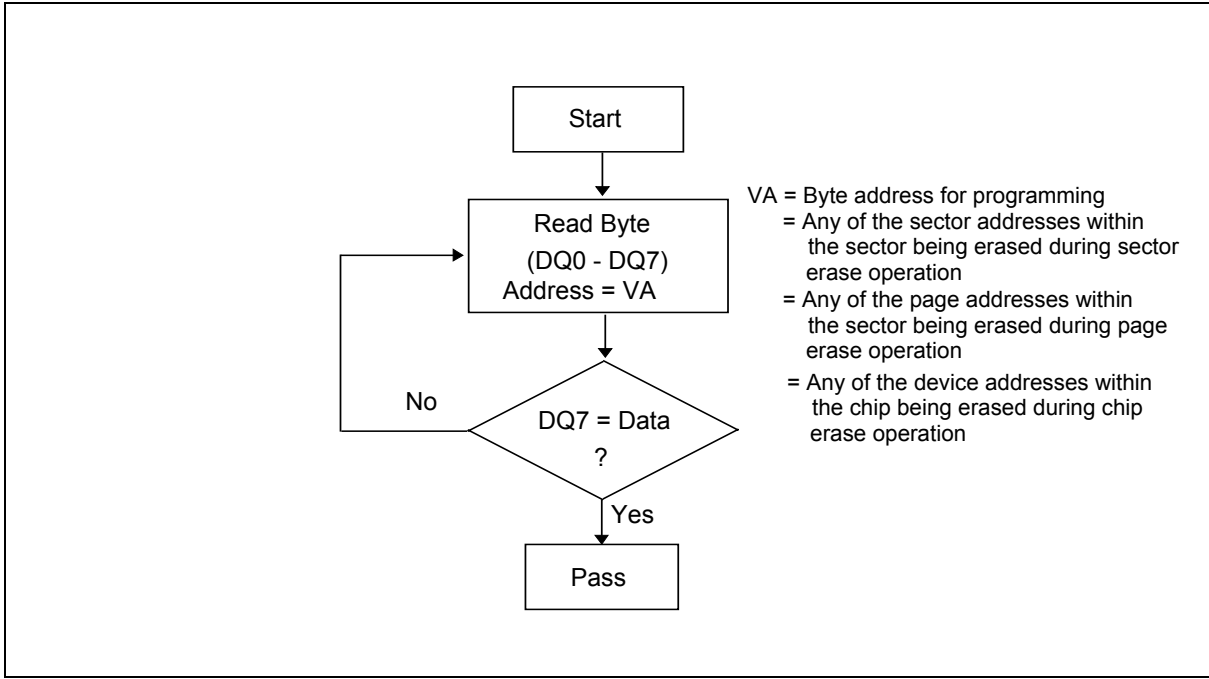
Start

Read Byte
(DQ0 - DQ7)
Address = VA

No

DQ7 = Data
?

Yes

Pass

VA = Byte address for programming
= Any of the sector addresses within the sector being erased during sector erase operation
= Any of the page addresses within the sector being erased during page erase operation
= Any of the device addresses within the chip being erased during chip erase operation